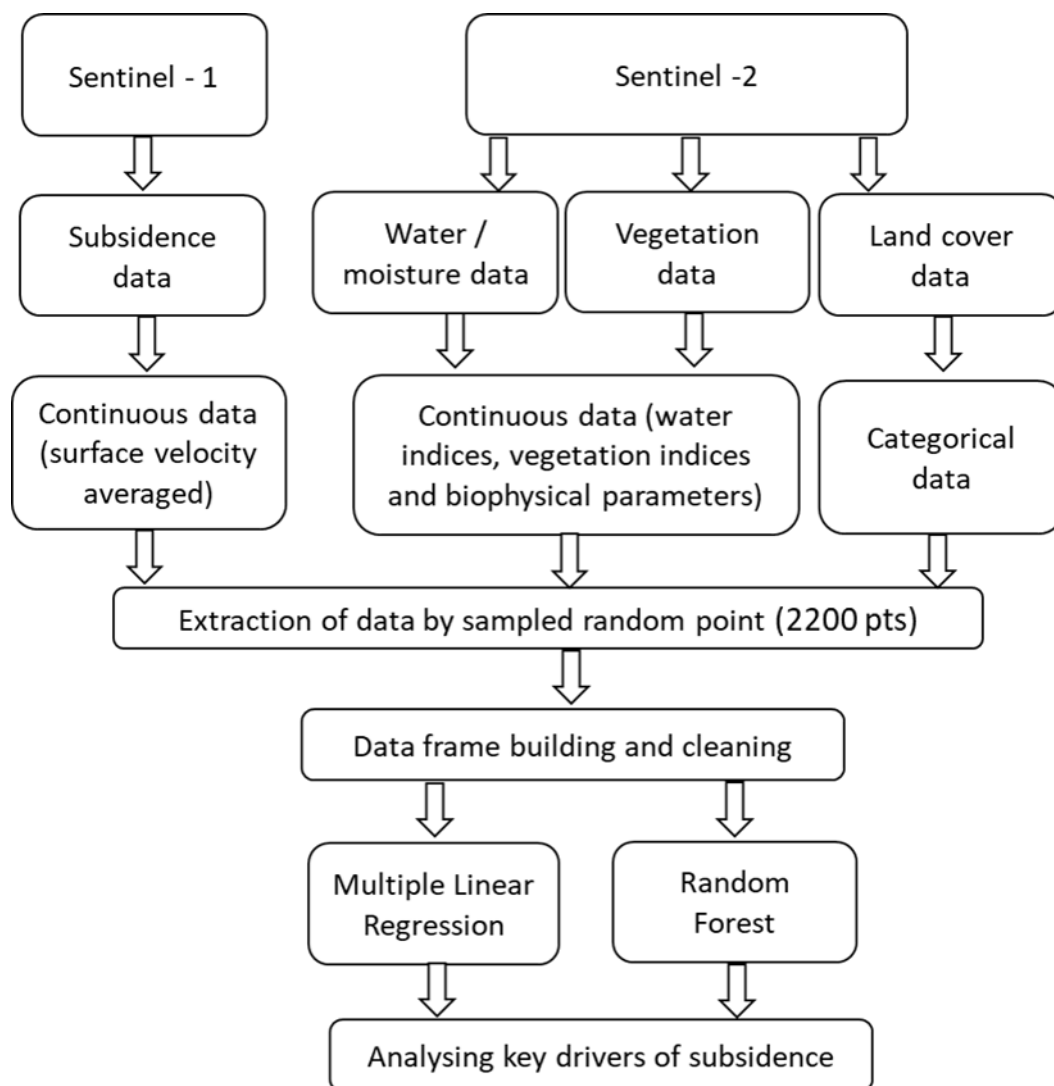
Sentinel - 1

Sentinel -2

Subsidence data

Water / moisture data

Vegetation data

Land cover data

Continuous data (surface velocity averaged)

Continuous data (water indices, vegetation indices and biophysical parameters)

Categorical data

Extraction of data by sampled random point (2200 pts)

Data frame building and cleaning

Multiple Linear Regression

Random Forest

Analysing key drivers of subsidence